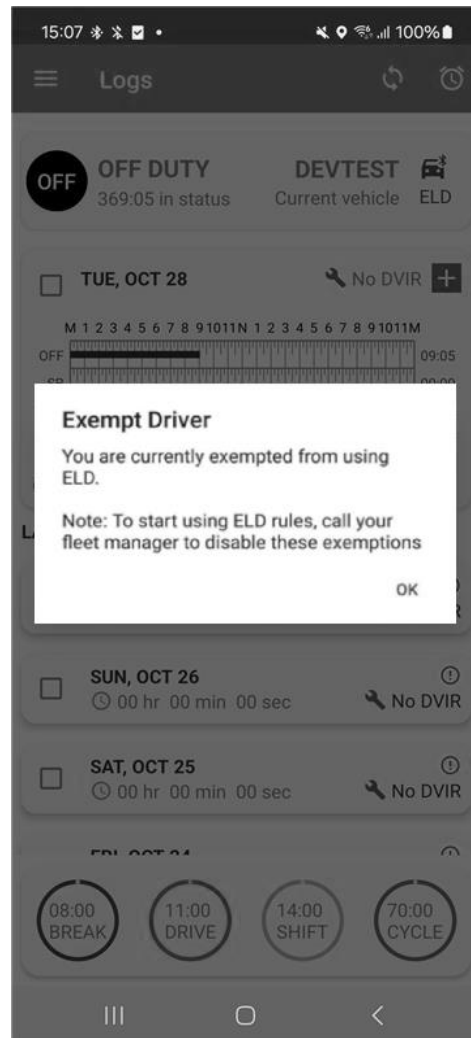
15:07 100%

Logs

OFF OFF DUTY 369:05 in status

DEVTEST Current vehicle ELD

TUE, OCT 28 No DVIR +

M 1 2 3 4 5 6 7 8 9 10 11 N 1 2 3 4 5 6 7 8 9 10 11 M

OFF 09:05

SB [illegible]

Exempt Driver

You are currently exempted from using ELD.

Note: To start using ELD rules, call your fleet manager to disable these exemptions

OK

L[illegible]

SUN, OCT 26 00 hr 00 min 00 sec No DVIR

SAT, OCT 25 00 hr 00 min 00 sec No DVIR

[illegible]

08:00 BREAK

11:00 DRIVE

14:00 SHIFT

70:00 CYCLE